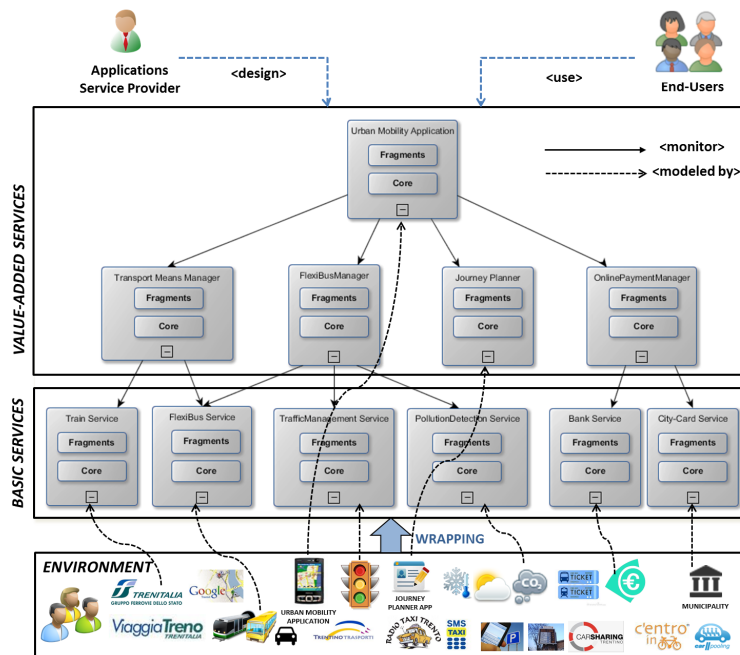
Applications Service Provider

<design>

<use>

End-Users

Urban Mobility Application

Fragments

Core

<monitor>

<modeled by>

VALUE-ADDED SERVICES

Transport Means Manager

Fragments

Core

FlexiBusManager

Fragments

Core

Journey Planner

Fragments

Core

OnlinePaymentManager

Fragments

Core

BASIC SERVICES

Train Service

Fragments

Core

FlexiBus Service

Fragments

Core

TrafficManagement Service

Fragments

Core

PollutionDetection Service

Fragments

Core

Bank Service

Fragments

Core

City-Card Service

Fragments

Core

WRAPPING

ENVIRONMENT

TRENITALIA GRUPPO FERROVIE DELLO STATO

Google

ViaggiaTreno TRENITALIA

URBAN MOBILITY APPLICATION

TRENTINO TRASPORTI

JOURNEY PLANNER APP

RADIO TAXI TRENTO

SMS TAXI

$CO_2$

TICKET

TICKET

CARSHARING TRENTINO

centro in bici

car pooling

MUNICIPALITY